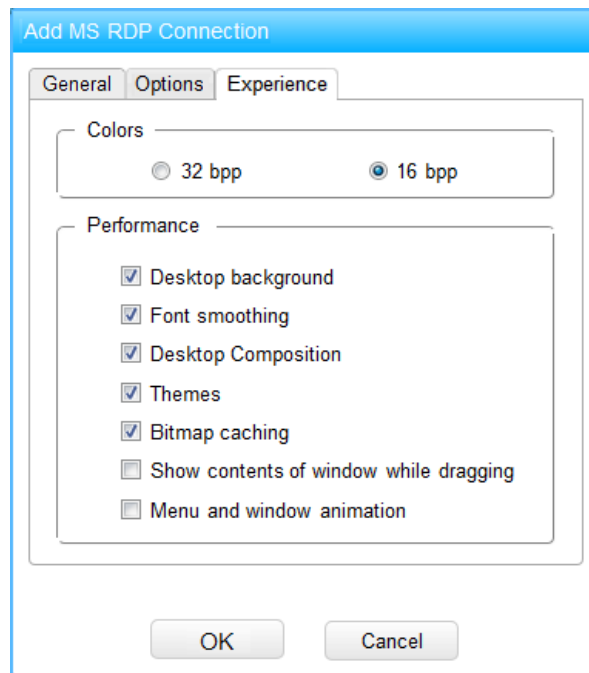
Add MS RDP Connection

General
Options
Experience

Colors

32 bpp
16 bpp

Performance

Desktop background
Font smoothing
Desktop Composition
Themes
Bitmap caching
Show contents of window while dragging
Menu and window animation

OK
Cancel